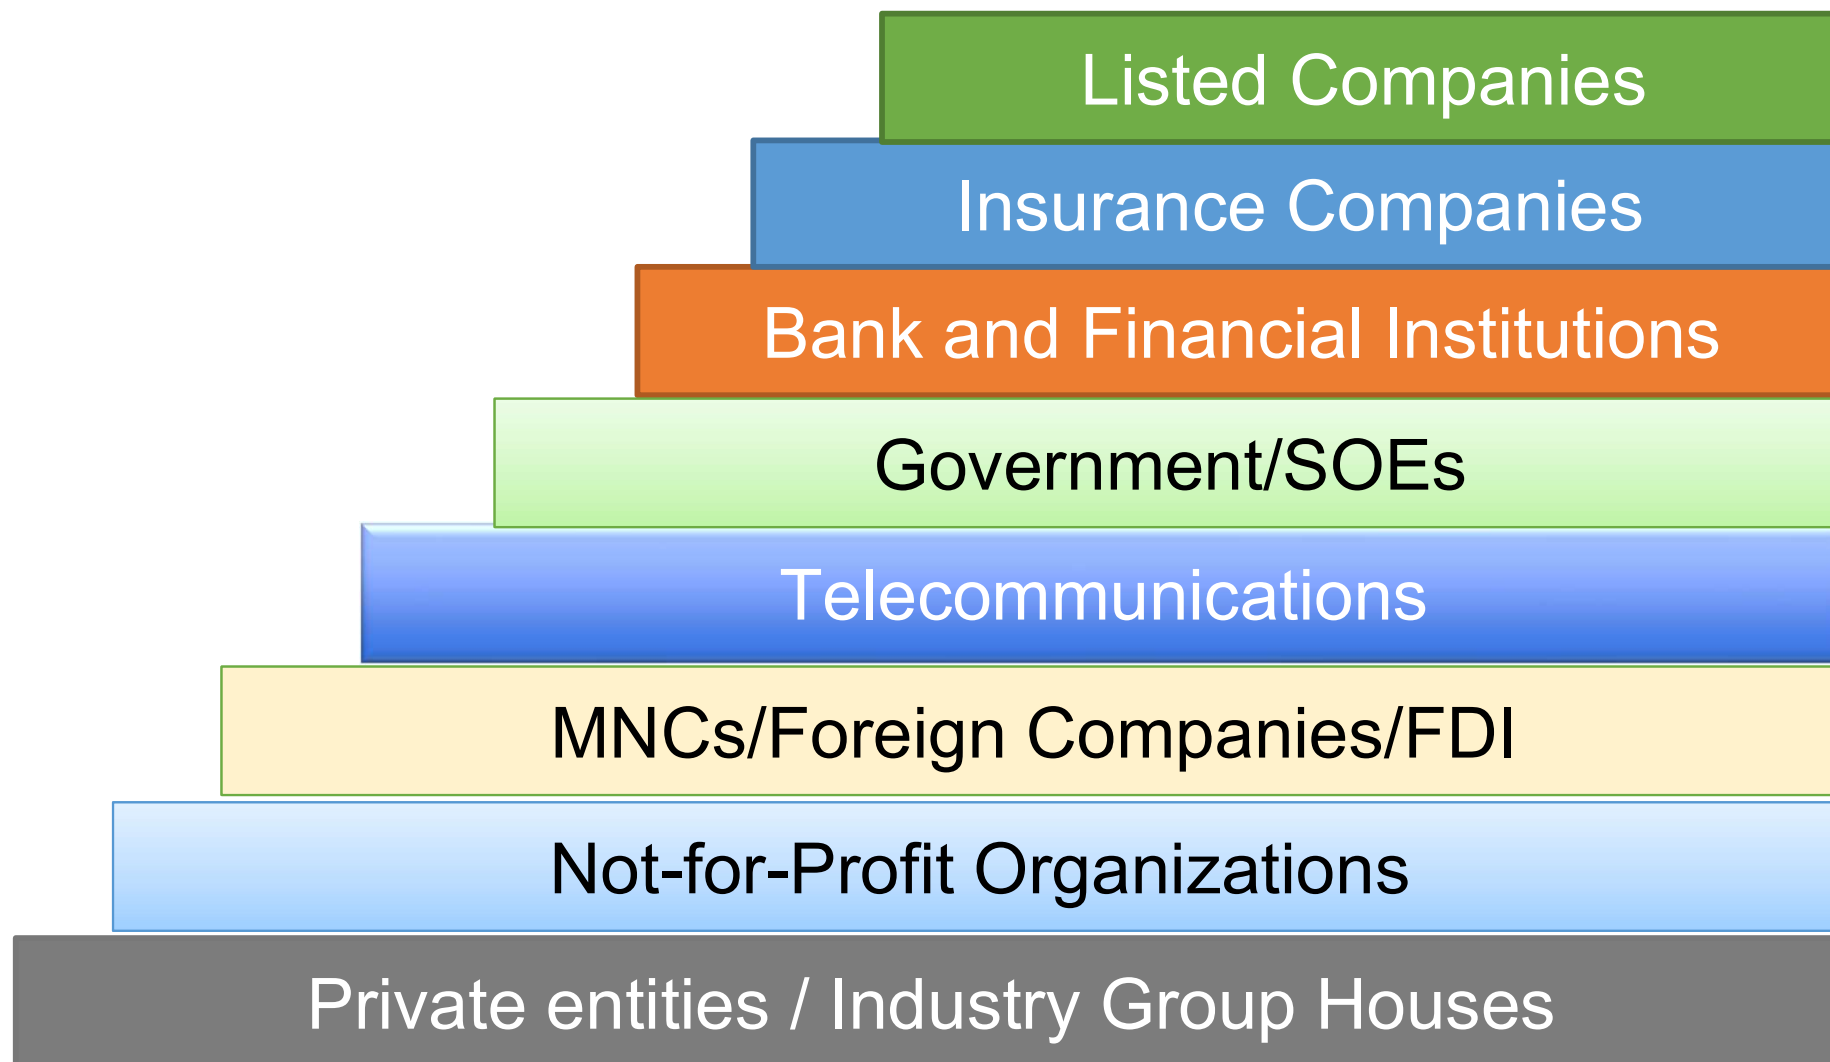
Listed Companies

Insurance Companies

Bank and Financial Institutions

Government/SOEs

Telecommunications

MNCs/Foreign Companies/FDI

Not-for-Profit Organizations

Private entities / Industry Group Houses